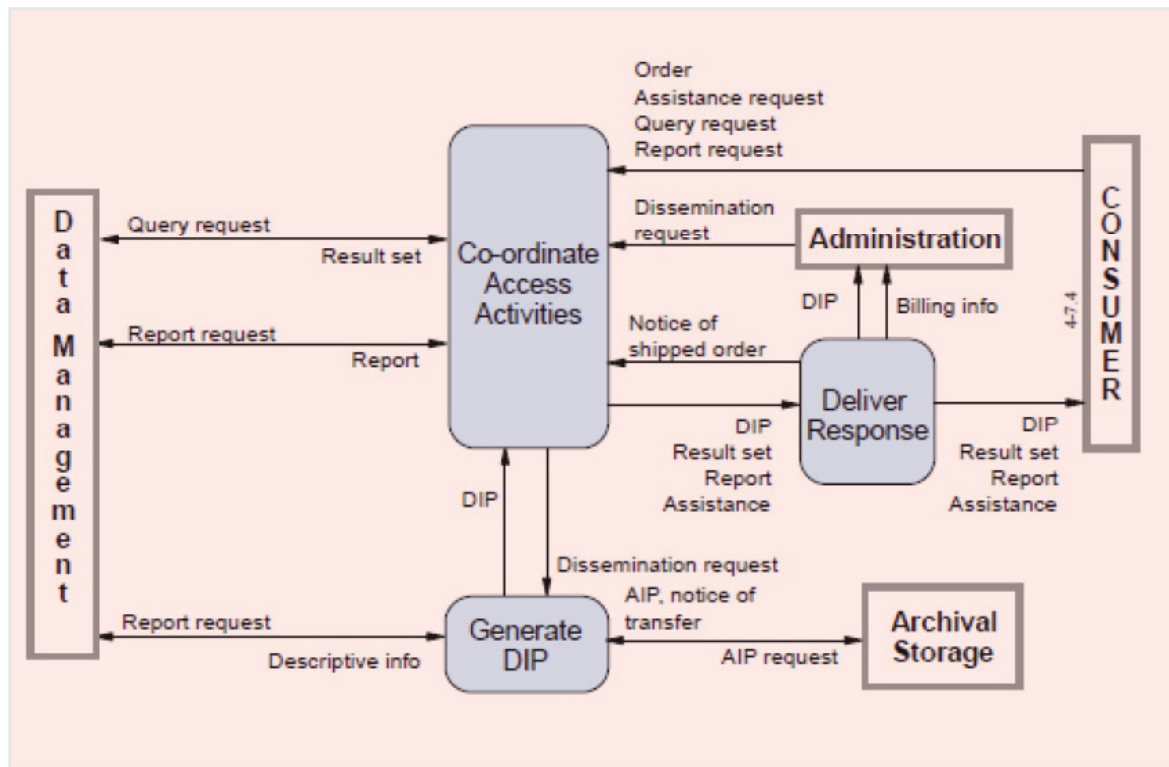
Order
Assistance request
Query request
Report request

Data Management

Query request

Result set

Co-ordinate Access Activities

Dissemination request

Administration

CONSUMER

DIP

Billing info

4-7.4

Report request

Report

Notice of shipped order

Deliver Response

DIP
Result set
Report
Assistance

DIP
Result set
Report
Assistance

DIP

Dissemination request

AIP, notice of transfer

Report request

Descriptive info

Generate DIP

AIP request

Archival Storage